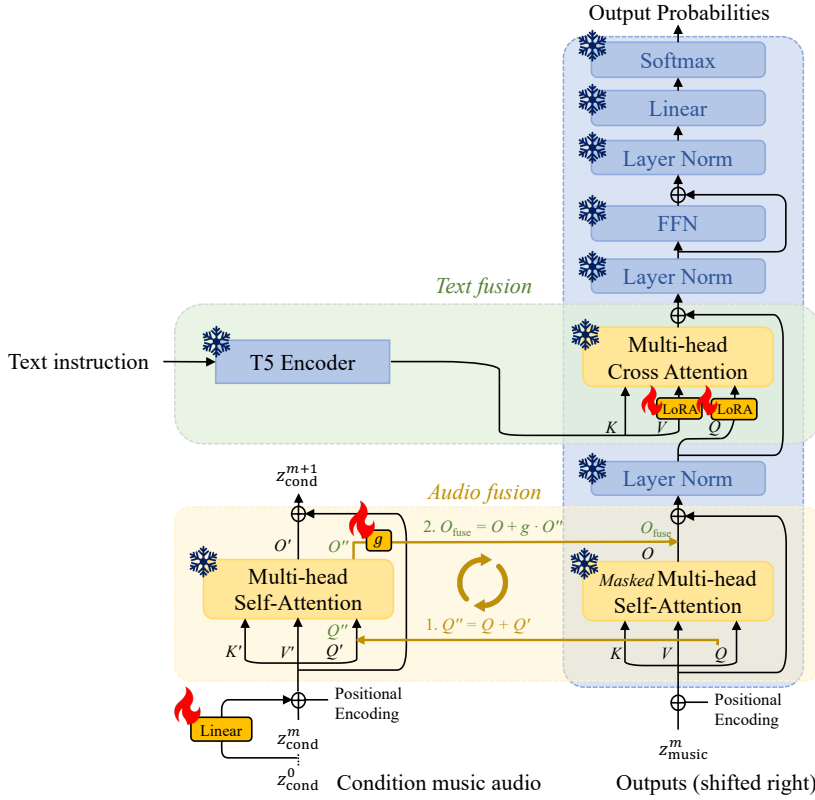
Output Probabilities

Softmax

Linear

Layer Norm

FFN

Layer Norm

Text fusion

Text instruction

T5 Encoder

Multi-head Cross Attention

LoRA LoRA

K V Q

Layer Norm

$z_{\text{cond}}^{m+1}$

Audio fusion

2. $O_{\text{fuse}} = O + g \cdot O''$

$O'$ $O''$ $g$ $O_{\text{fuse}}$

$O$

Multi-head Self-Attention

*Masked* Multi-head Self-Attention

$Q''$ 1. $Q'' = Q + Q'$

$K'$ $V'$ $Q'$

K V Q

Positional Encoding

Linear

$z_{\text{cond}}^{m}$

$z_{\text{cond}}^{0}$

Positional Encoding

$z_{\text{music}}^{m}$

Condition music audio

Outputs (shifted right)